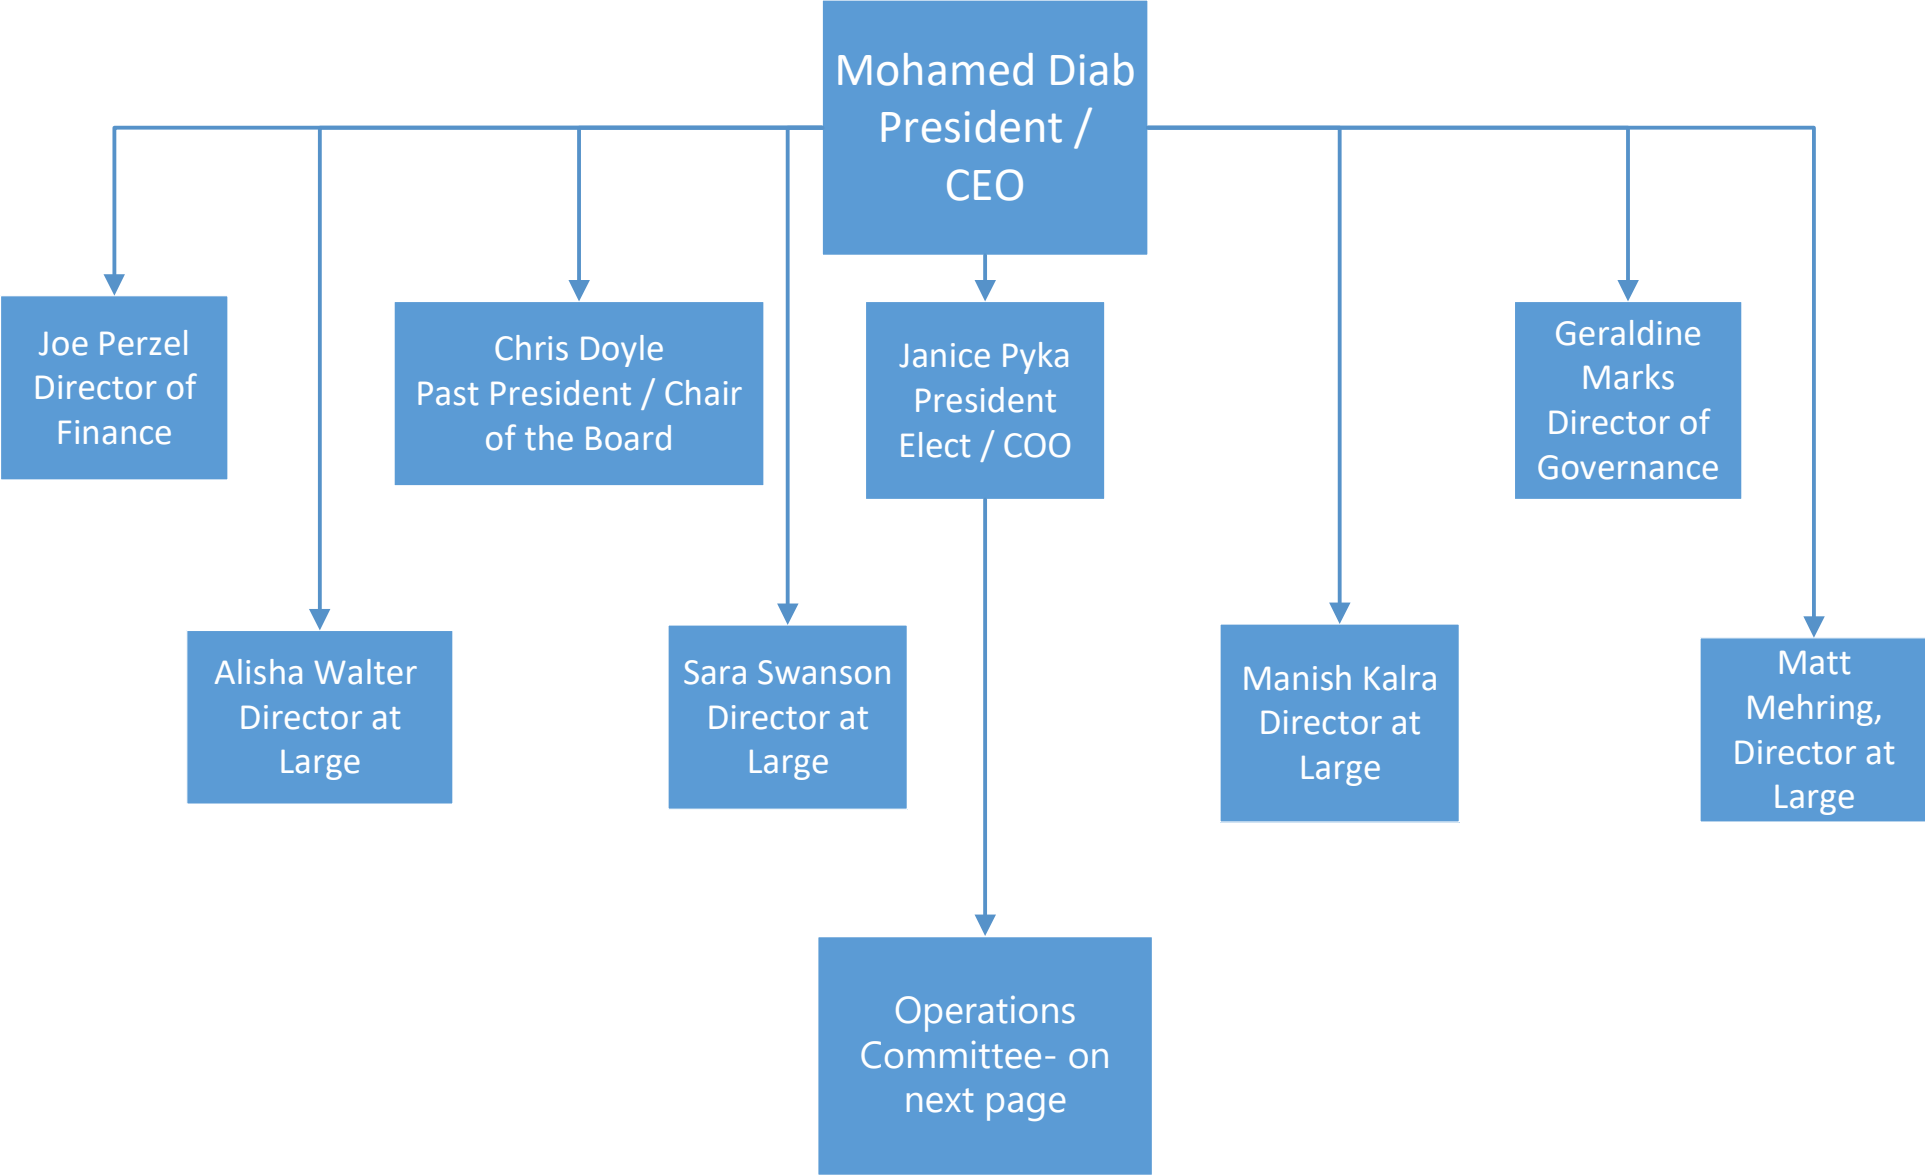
Mohamed Diab
President / CEO

Joe Perzel
Director of Finance

Chris Doyle
Past President / Chair of the Board

Janice Pyka
President Elect / COO

Geraldine Marks
Director of Governance

Alisha Walter
Director at Large

Sara Swanson
Director at Large

Manish Kalra
Director at Large

Matt Mehring,
Director at Large

Operations Committee- on next page